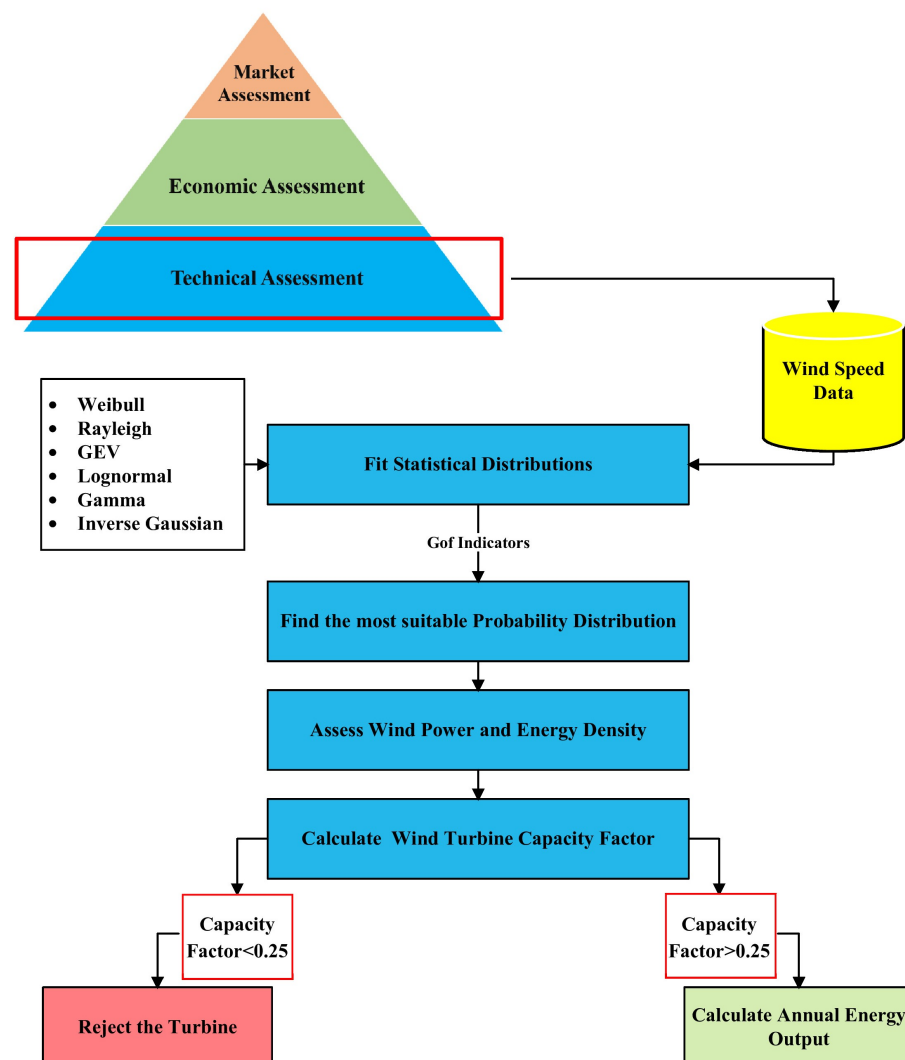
Market Assessment

Economic Assessment

Technical Assessment

Wind Speed Data

- Weibull
- Rayleigh
- GEV
- Lognormal
- Gamma
- Inverse Gaussian

Fit Statistical Distributions

Gof Indicators

Find the most suitable Probability Distribution

Assess Wind Power and Energy Density

Calculate Wind Turbine Capacity Factor

Capacity Factor<0.25

Capacity Factor>0.25

Reject the Turbine

Calculate Annual Energy Output